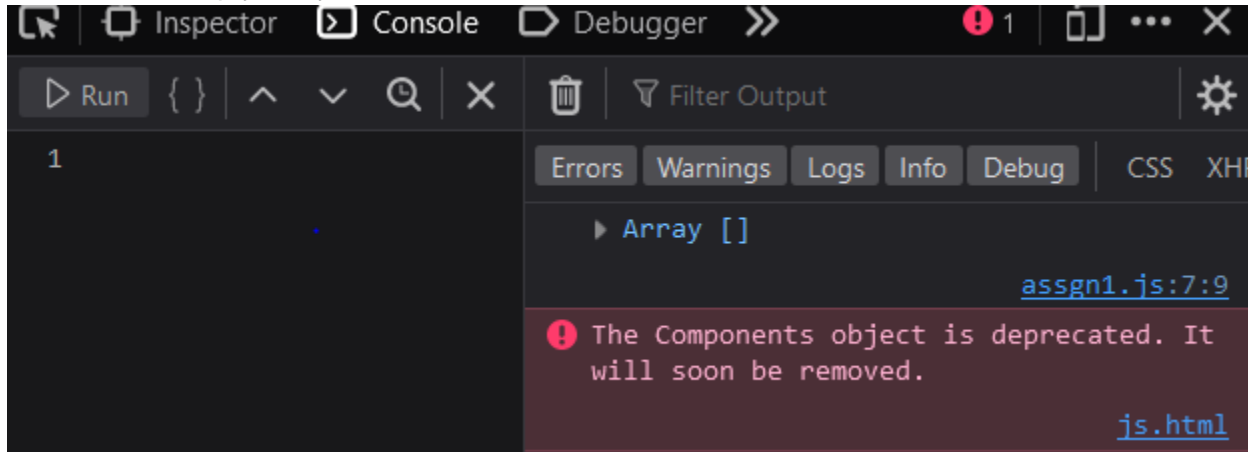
Inspector Console Debugger » 1 ••• ✕

Run { } Filter Output

1

Errors Warnings Logs Info Debug CSS XHR

▸ Array []

assgn1.js:7:9

The Components object is deprecated. It will soon be removed.

js.html